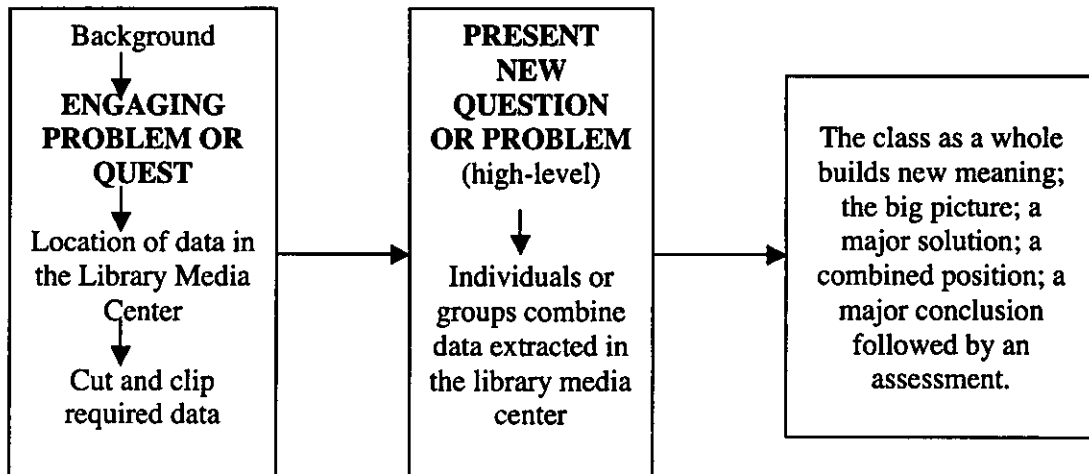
Background

ENGAGING PROBLEM OR QUEST

Location of data in the Library Media Center

Cut and clip required data

PRESENT NEW QUESTION OR PROBLEM
(high-level)

Individuals or groups combine data extracted in the library media center

The class as a whole builds new meaning; the big picture; a major solution; a combined position; a major conclusion followed by an assessment.